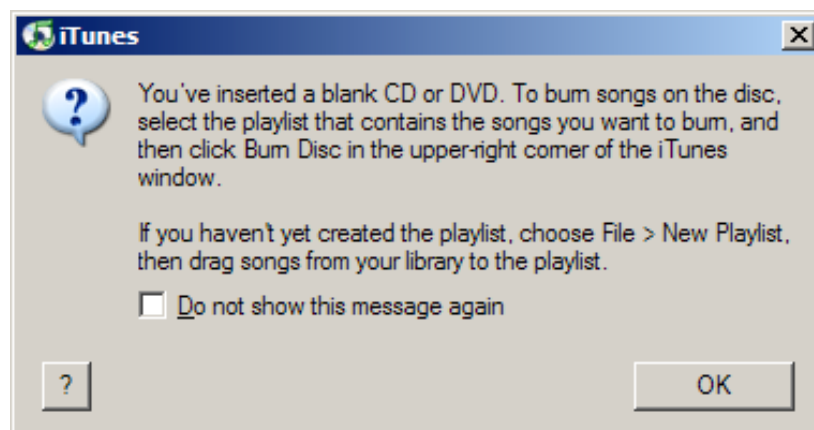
iTunes

You've inserted a blank CD or DVD. To burn songs on the disc, select the playlist that contains the songs you want to burn, and then click Burn Disc in the upper-right corner of the iTunes window.

If you haven't yet created the playlist, choose File > New Playlist, then drag songs from your library to the playlist.

Do not show this message again

?

OK